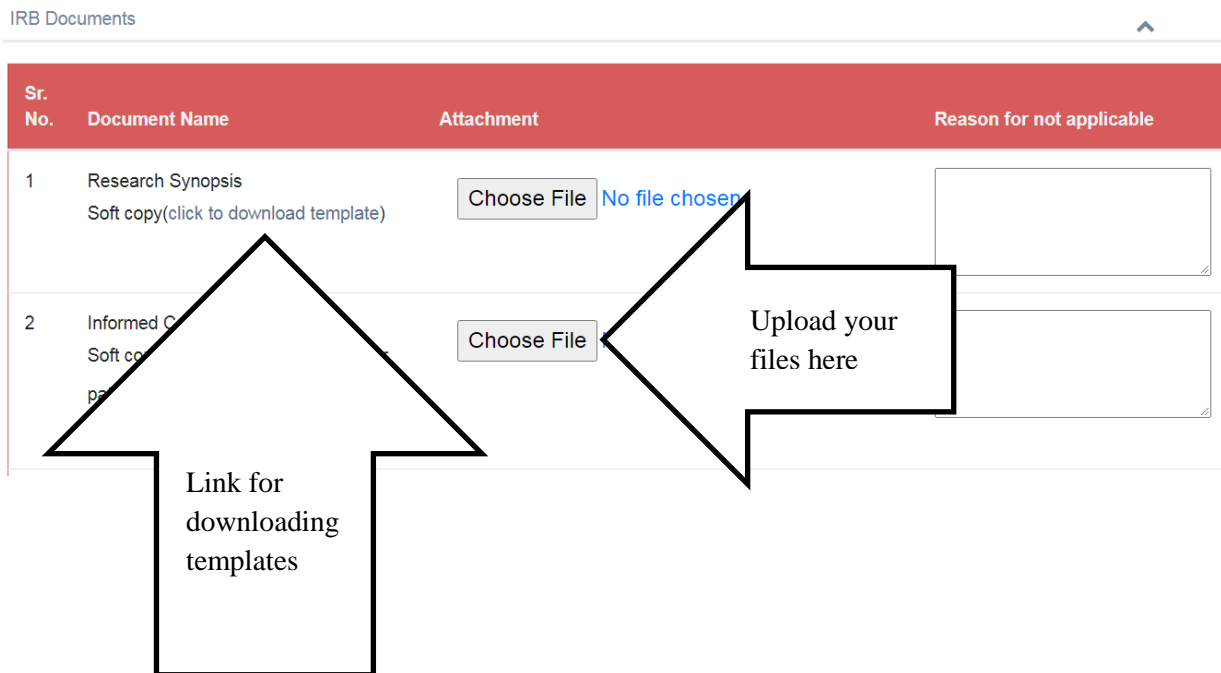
IRB Documents

| Sr. No. | Document Name | Attachment | Reason for not applicable |
|---|---|---|---|
| 1 | Research Synopsis<br>Soft copy(click to download template) | Choose File No file chosen | |
| 2 | Informed C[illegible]<br>Soft co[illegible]<br>pa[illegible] | Choose File | |

Upload your files here

Link for downloading templates